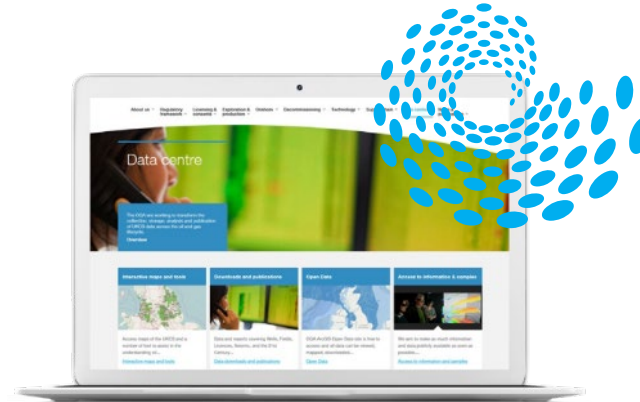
About us Regulatory framework Licensing & consents Exploration & production Onshore Decommissioning Technology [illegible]

Data centre

The OGA are working to transform the collection, storage, analysis and publication of UKCS data across the oil and gas lifecycle.

Overview

Interactive maps and tools

Access maps of the UKCS and a number of tool to assist in the understanding of...

Interactive maps and tools

Downloads and publications

Data and reports covering Wells, Fields, Licences, Seismic, and the 31st Century...

Data downloads and publications

Open Data

OGA ArcGIS Open Data site is free to access and all data can be viewed, mapped, downloaded...

Open Data

Access to information & samples

We aim to make as much information and data publicly available as soon as possible...

Access to information and samples